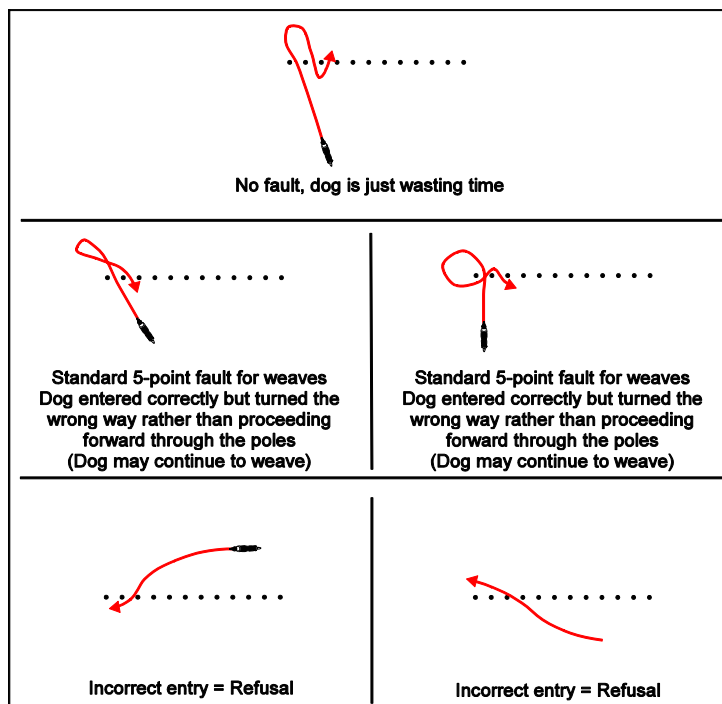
No fault, dog is just wasting time

Standard 5-point fault for weaves
Dog entered correctly but turned the wrong way rather than proceeding forward through the poles
(Dog may continue to weave)

Standard 5-point fault for weaves
Dog entered correctly but turned the wrong way rather than proceeding forward through the poles
(Dog may continue to weave)

Incorrect entry = Refusal

Incorrect entry = Refusal